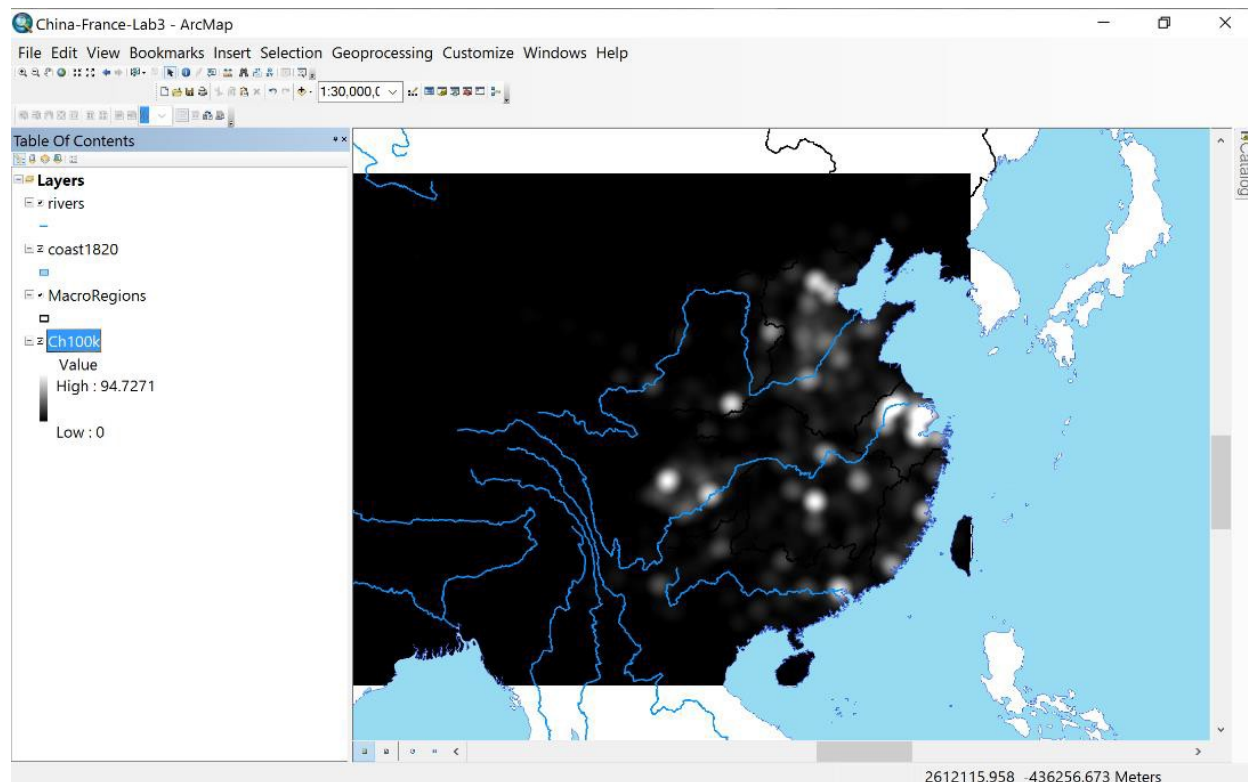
China-France-Lab3 - ArcMap

File Edit View Bookmarks Insert Selection Geoprocessing Customize Windows Help

1:30,000,(

Table Of Contents

Layers

rivers

coast1820

MacroRegions

Ch100k

Value

High : 94.7271

Low : 0

Catalog

2612115.958 -436256.673 Meters